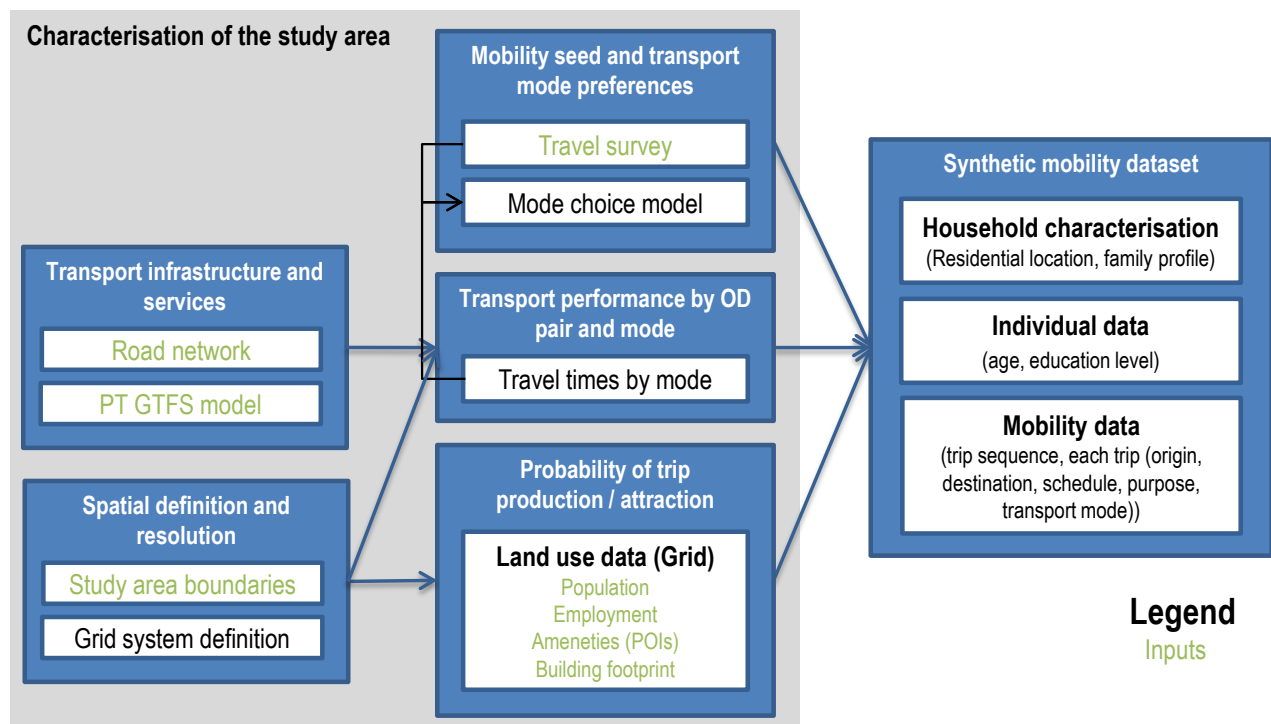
Characterisation of the study area

Mobility seed and transport mode preferences

Travel survey

Mode choice model

Transport infrastructure and services

Road network

PT GTFS model

Transport performance by OD pair and mode

Travel times by mode

Spatial definition and resolution

Study area boundaries

Grid system definition

Probability of trip production / attraction

Land use data (Grid)

Population

Employment

Ameneties (POIs)

Building footprint

Synthetic mobility dataset

Household characterisation

(Residential location, family profile)

Individual data

(age, education level)

Mobility data

(trip sequence, each trip (origin, destination, schedule, purpose, transport mode))

Legend

Inputs